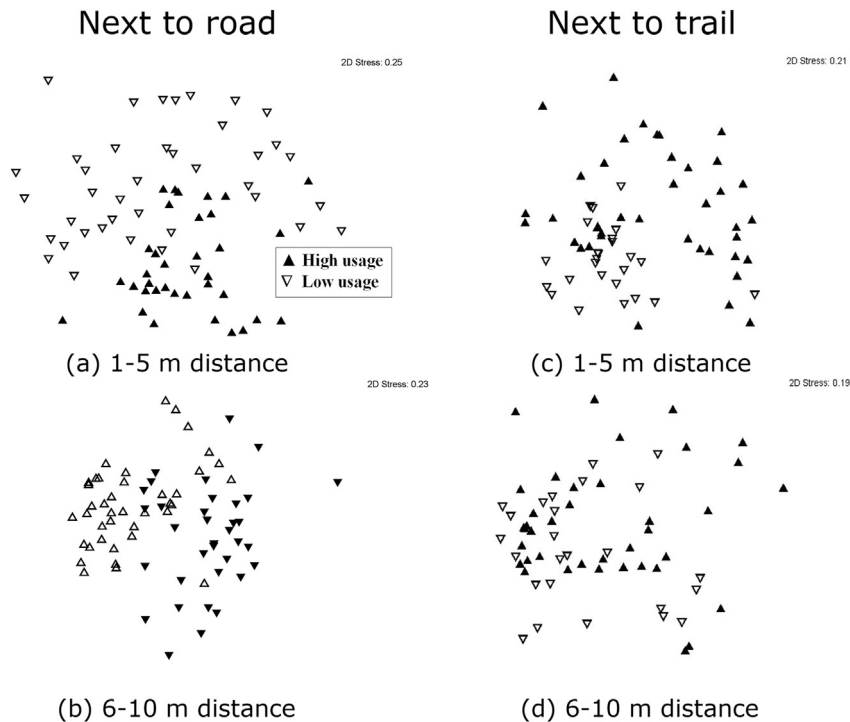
Next to road

2D Stress: 0.25

▲ High usage
▽ Low usage

(a) 1-5 m distance

2D Stress: 0.23

(b) 6-10 m distance

Next to trail

2D Stress: 0.21

(c) 1-5 m distance

2D Stress: 0.19

(d) 6-10 m distance